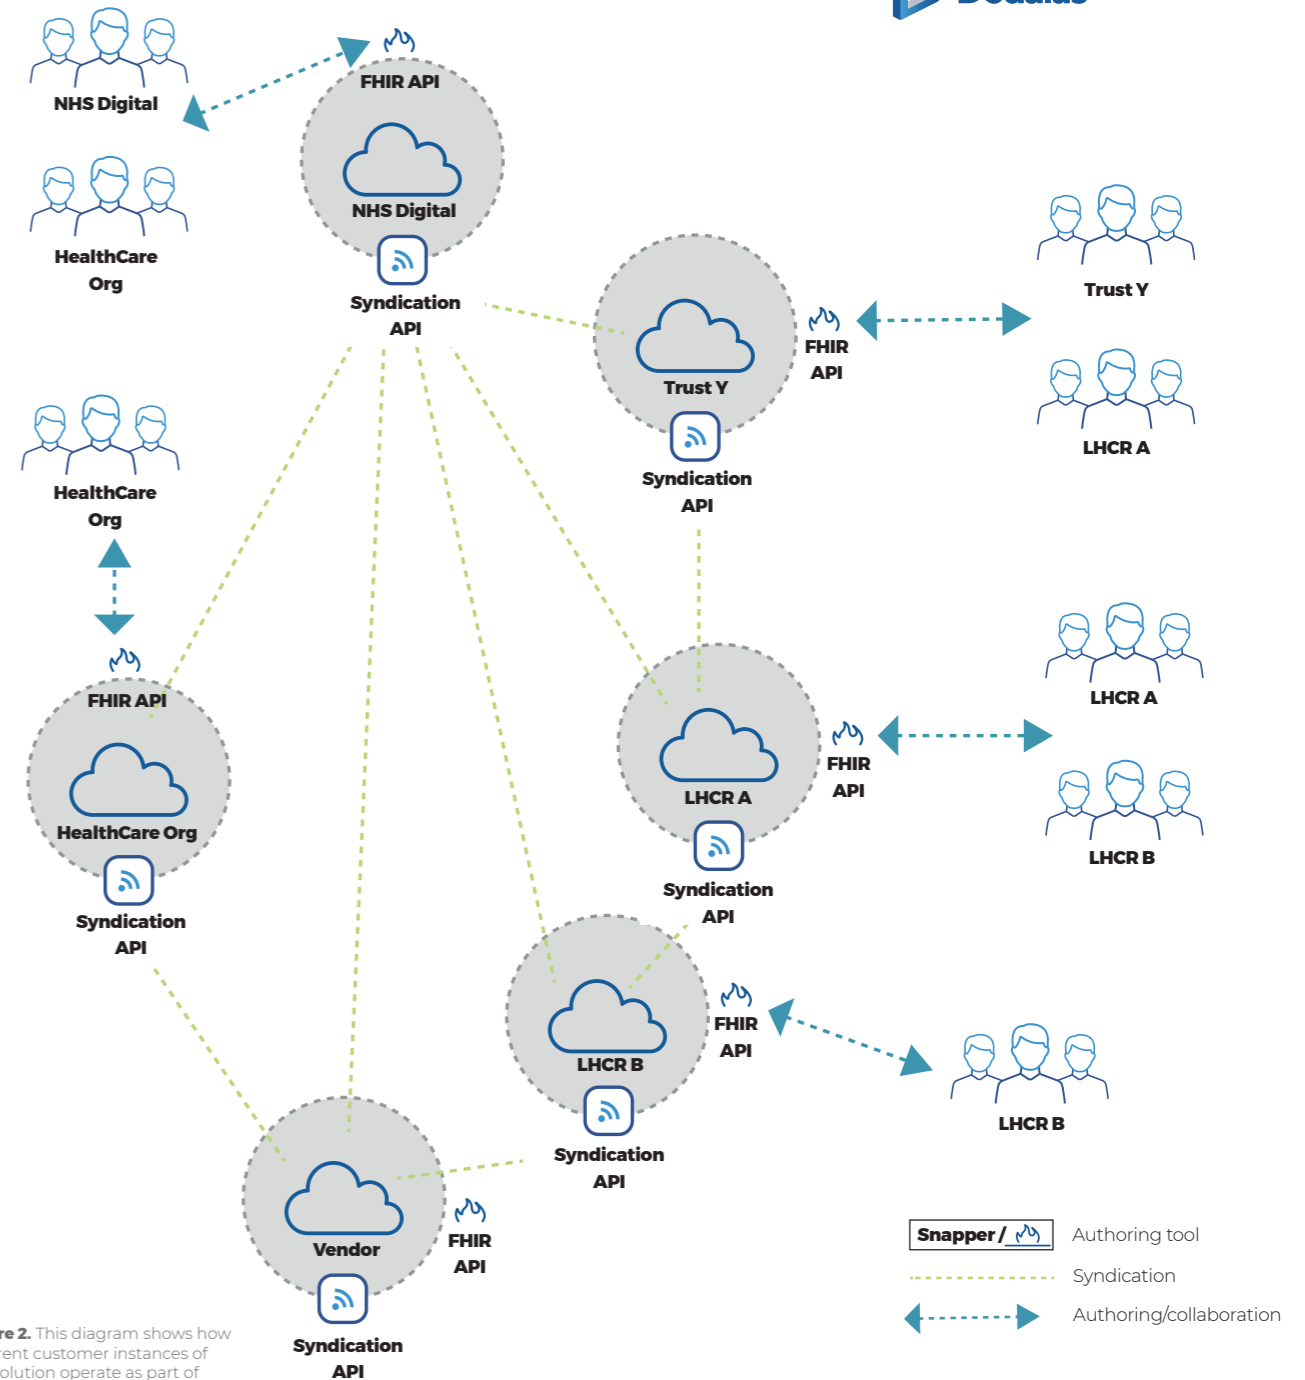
NHS Digital

FHIR API

NHS Digital

Syndication API

HealthCare Org

Trust Y

FHIR API

Trust Y

Syndication API

LHCR A

HealthCare Org

FHIR API

HealthCare Org

Syndication API

LHCR A

FHIR API

LHCR A

Syndication API

LHCR B

LHCR B

FHIR API

Syndication API

LHCR B

Vendor

FHIR API

Syndication API

Snapper / Authoring tool

Syndication

Authoring/collaboration

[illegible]re 2. This diagram shows how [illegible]rent customer instances of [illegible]olution operate as part of